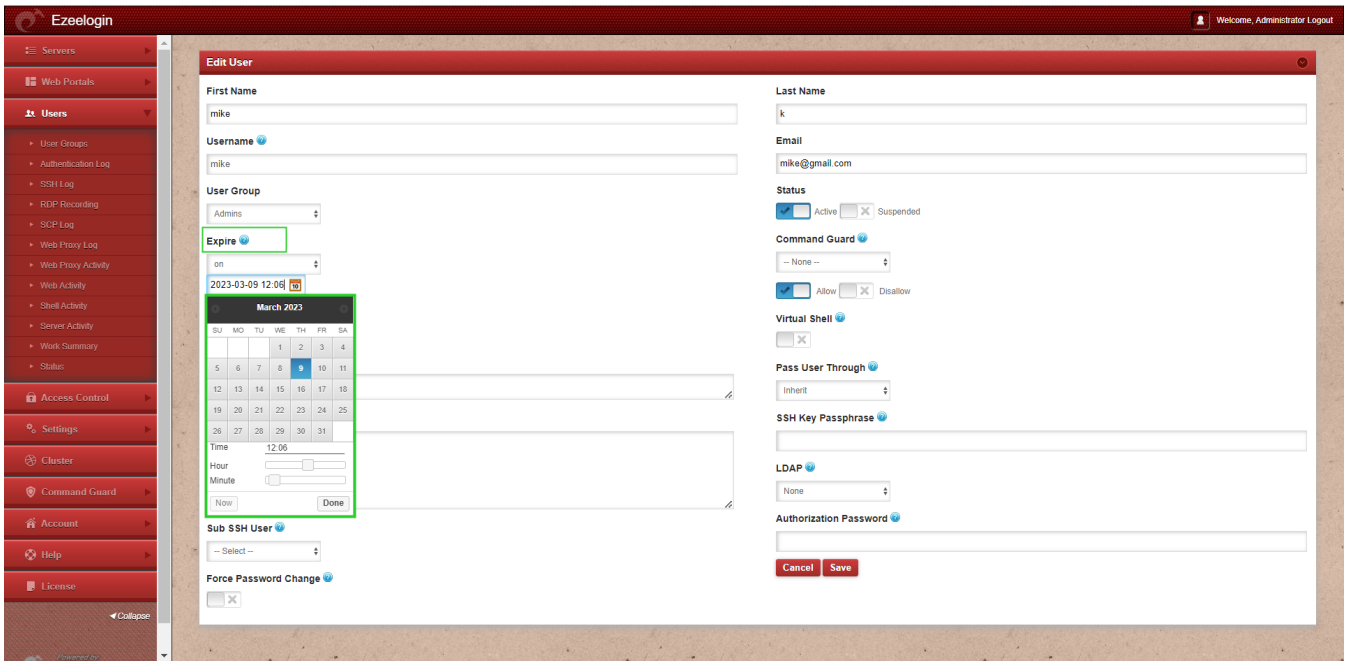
Ezeelogin

Welcome, Administrator Logout

Servers
Web Portals
Users
User Groups
Authentication Log
SSH Log
RDP Recording
SCP Log
Web Proxy Log
Web Proxy Activity
Web Activity
Shell Activity
Server Activity
Work Summary
Status
Access Control
Settings
Cluster
Command Guard
Account
Help
License
Collapse

Edit User

First Name
mike

Username
mike

User Group
Admins

Expire
on
2023-03-09 12:06

March 2023

| SU | MO | TU | WE | TH | FR | SA |
|---|---|---|---|---|---|---|
| | | | 1 | 2 | 3 | 4 |
| 5 | 6 | 7 | 8 | 9 | 10 | 11 |
| 12 | 13 | 14 | 15 | 16 | 17 | 18 |
| 19 | 20 | 21 | 22 | 23 | 24 | 25 |
| 26 | 27 | 28 | 29 | 30 | 31 | |

Time 12:06
Hour
Minute
Now
Done

Sub SSH User
-- Select --

Force Password Change

Last Name
k

Email
mike@gmail.com

Status
Active Suspended

Command Guard
-- None --
Allow Disallow

Virtual Shell

Pass User Through
Inherit

SSH Key Passphrase

LDAP
None

Authorization Password

Cancel Save